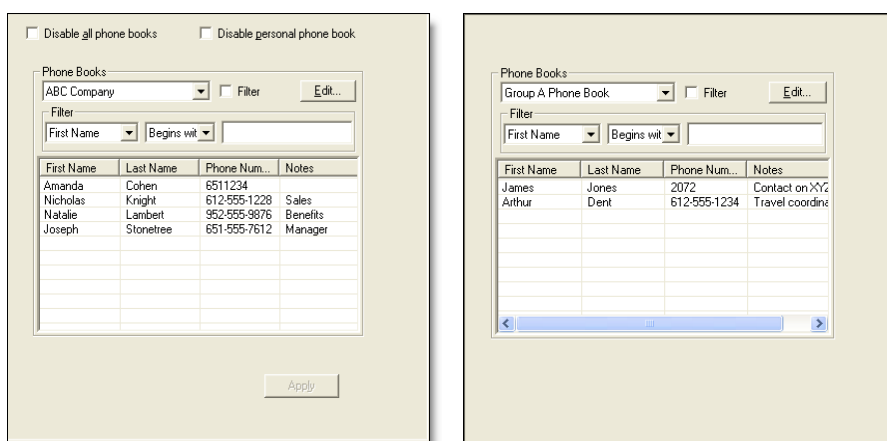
Disable all phone books Disable personal phone book

Phone Books
ABC Company
Filter
Edit...
Filter
First Name
Begins wit

| First Name | Last Name | Phone Num... | Notes |
|---|---|---|---|
| Amanda | Cohen | 6511234 | |
| Nicholas | Knight | 612-555-1228 | Sales |
| Natalie | Lambert | 952-555-9876 | Benefits |
| Joseph | Stonetree | 651-555-7612 | Manager |

Apply

Phone Books
Group A Phone Book
Filter
Edit...
Filter
First Name
Begins wit

| First Name | Last Name | Phone Num... | Notes |
|---|---|---|---|
| James | Jones | 2072 | Contact on XY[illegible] |
| Arthur | Dent | 612-555-1234 | Travel coordina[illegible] |